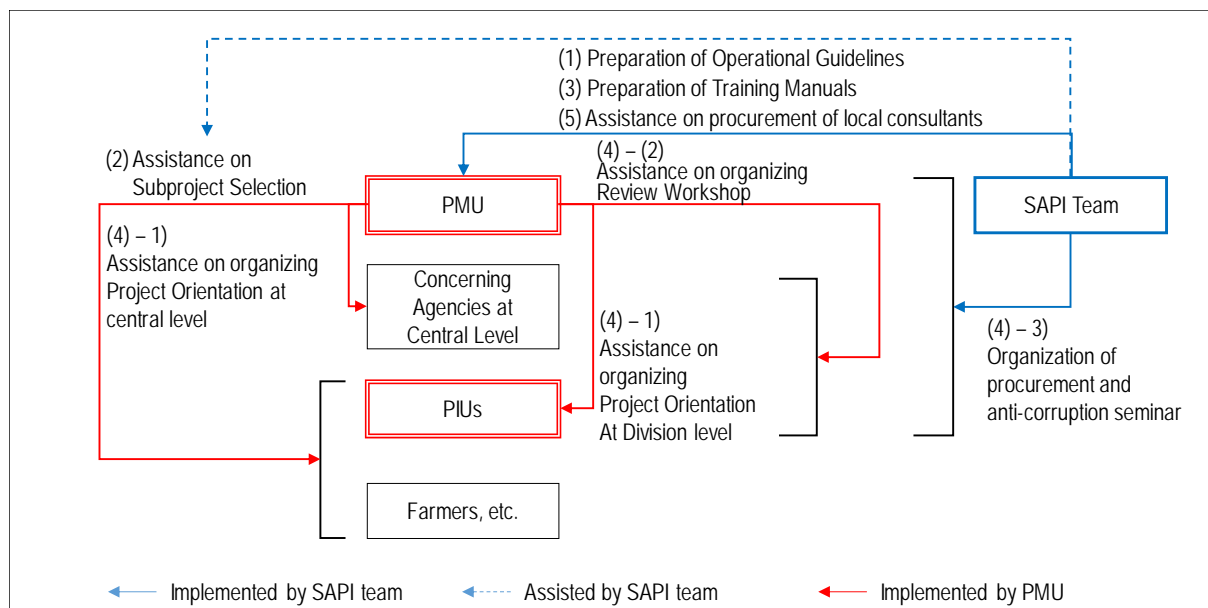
(1) Preparation of Operational Guidelines
(3) Preparation of Training Manuals
(5) Assistance on procurement of local consultants

(2) Assistance on Subproject Selection

(4) – (2)
Assistance on organizing Review Workshop

PMU

SAPI Team

(4) – 1)
Assistance on organizing Project Orientation at central level

Concerning Agencies at Central Level

(4) – 1)
Assistance on organizing Project Orientation At Division level

(4) – 3)
Organization of procurement and anti-corruption seminar

PIUs

Farmers, etc.

Implemented by SAPI team

Assisted by SAPI team

Implemented by PMU